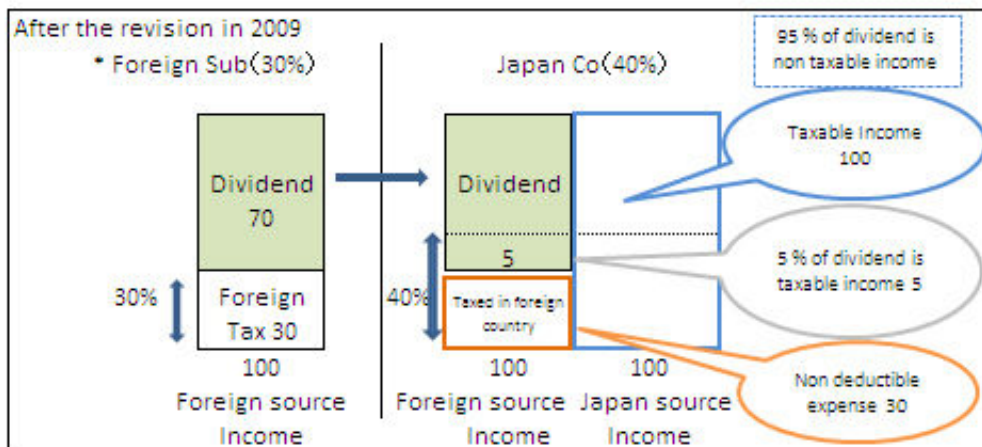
After the revision in 2009

* Foreign Sub（30%）

Japan Co（40%）

95 % of dividend is non taxable income

Taxable Income 100

Dividend 70

Dividend

5

5 % of dividend is taxable income 5

30%

Foreign Tax 30

40%

Taxed in foreign country

100 Foreign source Income

100 Foreign source Income

100 Japan source Income

Non deductible expense 30